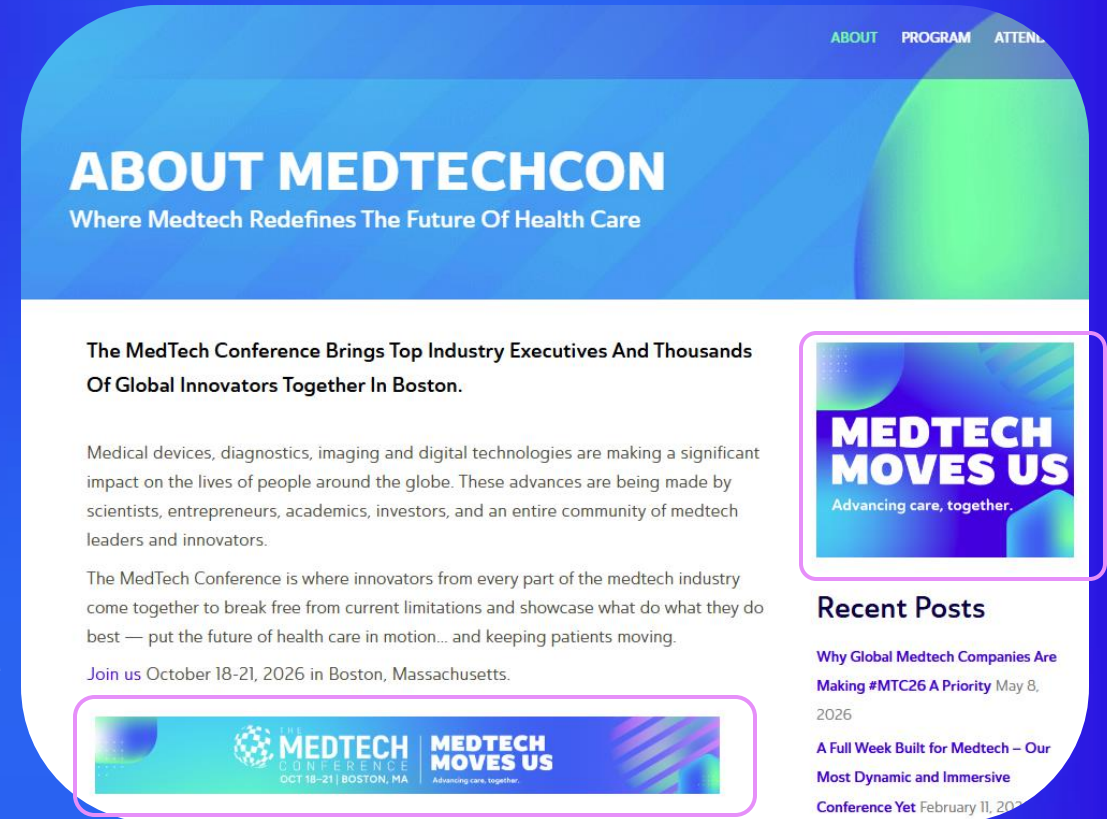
ABOUT PROGRAM ATTEN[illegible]

ABOUT MEDTECHCON
Where Medtech Redefines The Future Of Health Care

The MedTech Conference Brings Top Industry Executives And Thousands Of Global Innovators Together In Boston.

Medical devices, diagnostics, imaging and digital technologies are making a significant impact on the lives of people around the globe. These advances are being made by scientists, entrepreneurs, academics, investors, and an entire community of medtech leaders and innovators.

The MedTech Conference is where innovators from every part of the medtech industry come together to break free from current limitations and showcase what do what they do best — put the future of health care in motion… and keeping patients moving.

Join us October 18-21, 2026 in Boston, Massachusetts.

THE MEDTECH CONFERENCE OCT 18–21 | BOSTON, MA MEDTECH MOVES US Advancing care, together.

MEDTECH MOVES US
Advancing care, together.

Recent Posts

Why Global Medtech Companies Are Making #MTC26 A Priority May 8, 2026

A Full Week Built for Medtech – Our Most Dynamic and Immersive Conference Yet February 11, 20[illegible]